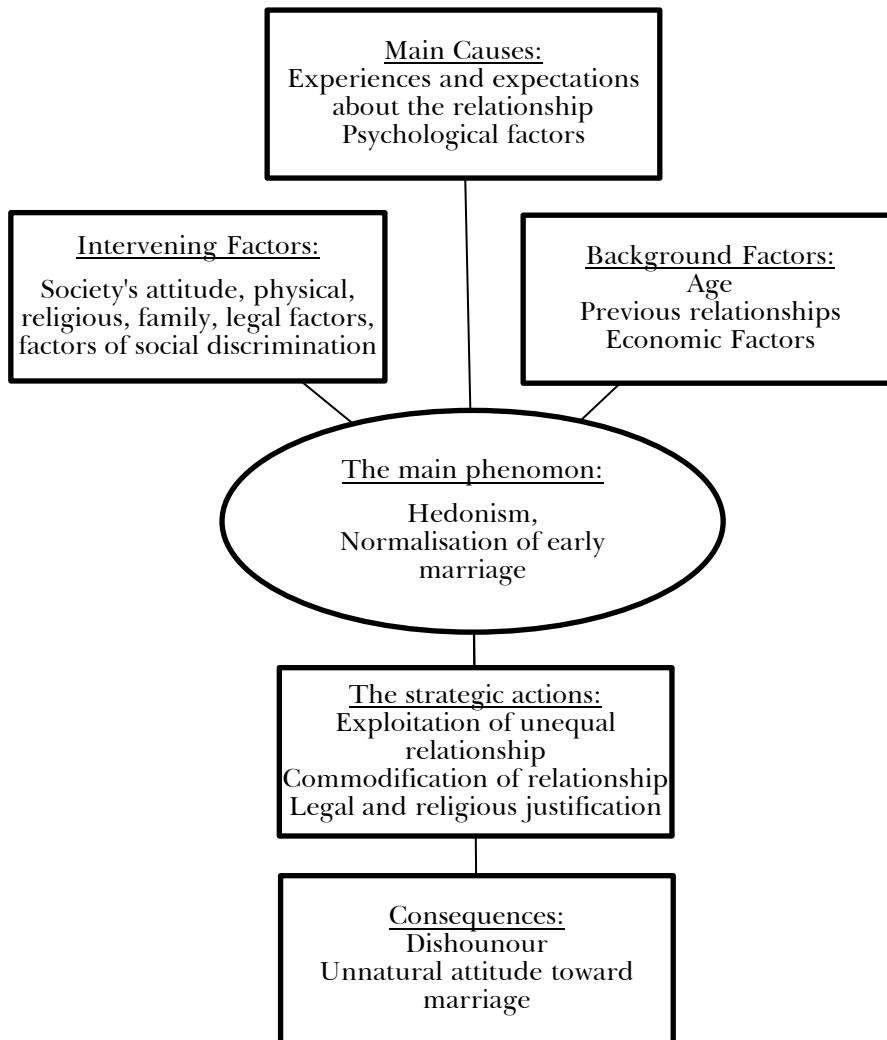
Main Causes:
Experiences and expectations about the relationship
Psychological factors

Intervening Factors:
Society's attitude, physical, religious, family, legal factors, factors of social discrimination

Background Factors:
Age
Previous relationships
Economic Factors

The main phenomon:
Hedonism,
Normalisation of early marriage

The strategic actions:
Exploitation of unequal relationship
Commodification of relationship
Legal and religious justification

Consequences:
Dishounour
Unnatural attitude toward marriage